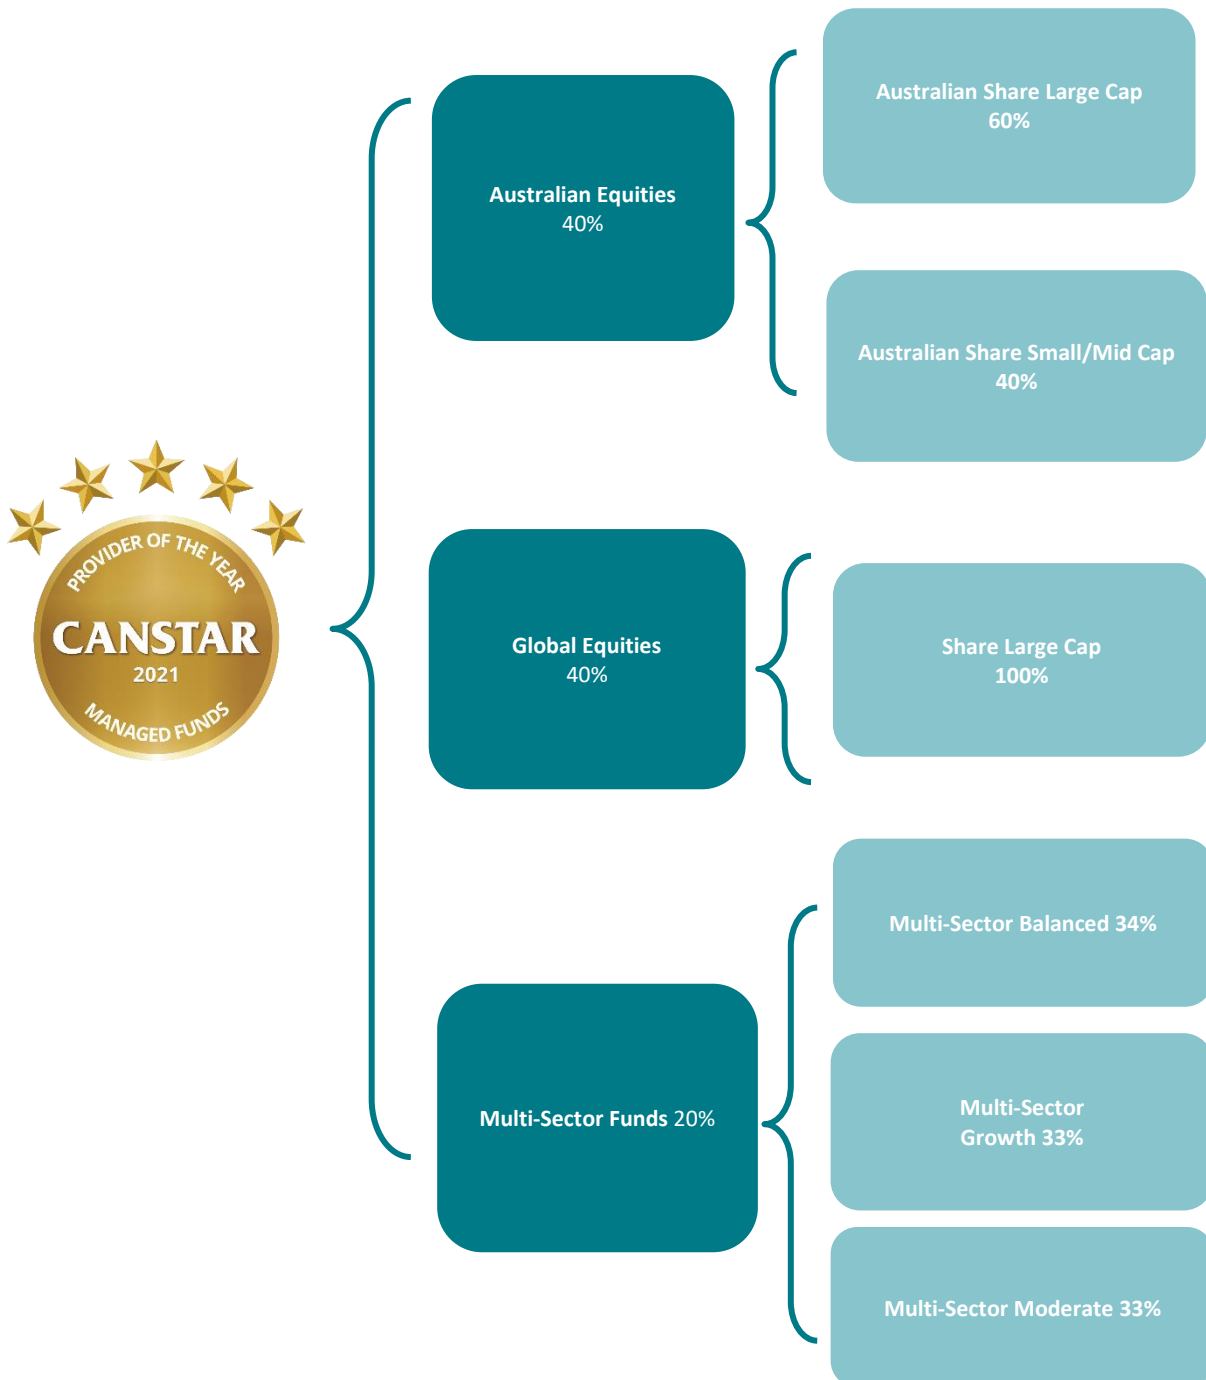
PROVIDER OF THE YEAR
CANSTAR
2021
MANAGED FUNDS

Australian Equities
40%

Australian Share Large Cap
60%

Australian Share Small/Mid Cap
40%

Global Equities
40%

Share Large Cap
100%

Multi-Sector Funds 20%

Multi-Sector Balanced 34%

Multi-Sector
Growth 33%

Multi-Sector Moderate 33%